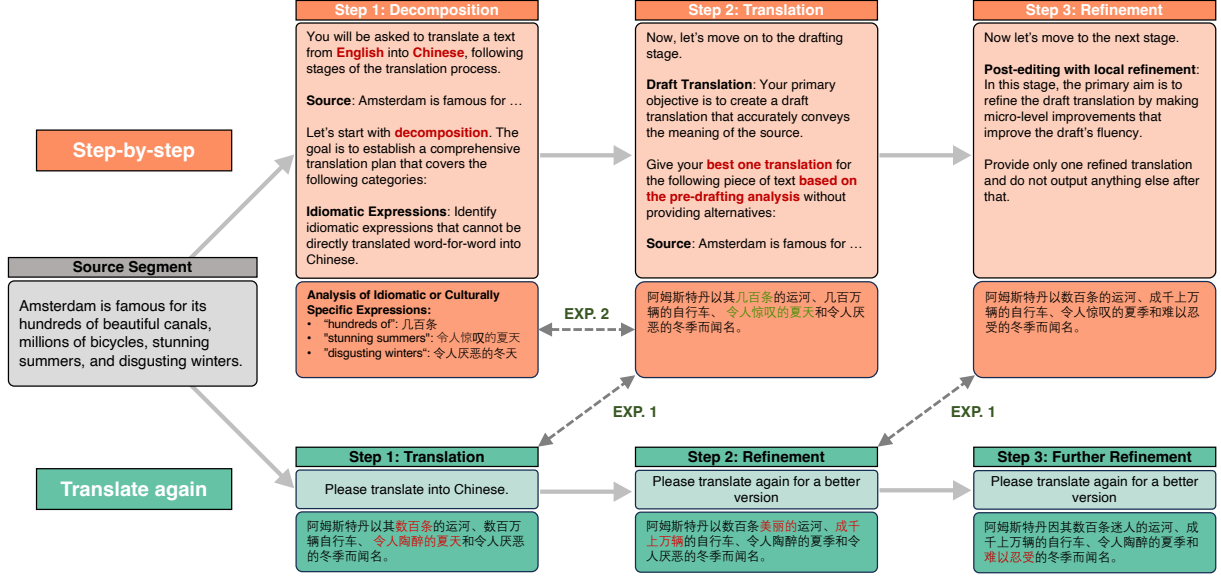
Step-by-step

Source Segment

Amsterdam is famous for its hundreds of beautiful canals, millions of bicycles, stunning summers, and disgusting winters.

Translate again

Step 1: Decomposition

You will be asked to translate a text from English into Chinese, following stages of the translation process.

Source: Amsterdam is famous for …

Let's start with decomposition. The goal is to establish a comprehensive translation plan that covers the following categories:

Idiomatic Expressions: Identify idiomatic expressions that cannot be directly translated word-for-word into Chinese.

Analysis of Idiomatic or Culturally Specific Expressions:
• "hundreds of": 几百条
• "stunning summers": 令人惊叹的夏天
• "disgusting winters": 令人厌恶的冬天

EXP. 2

Step 2: Translation

Now, let's move on to the drafting stage.

Draft Translation: Your primary objective is to create a draft translation that accurately conveys the meaning of the source.

Give your best one translation for the following piece of text based on the pre-drafting analysis without providing alternatives:

Source: Amsterdam is famous for …

阿姆斯特丹以其几百条的运河、几百万辆的自行车、令人惊叹的夏天和令人厌恶的冬季而闻名。

EXP. 1

Step 3: Refinement

Now let's move to the next stage.

Post-editing with local refinement: In this stage, the primary aim is to refine the draft translation by making micro-level improvements that improve the draft's fluency.

Provide only one refined translation and do not output anything else after that.

阿姆斯特丹以数百条的运河、成千上万辆的自行车、令人惊叹的夏季和难以忍受的冬季而闻名。

EXP. 1

Step 1: Translation

Please translate into Chinese.

阿姆斯特丹以其数百条的运河、数百万辆自行车、令人陶醉的夏天和令人厌恶的冬季而闻名。

Step 2: Refinement

Please translate again for a better version

阿姆斯特丹以数百条美丽的运河、成千上万辆的自行车、令人陶醉的夏季和令人厌恶的冬季而闻名。

Step 3: Further Refinement

Please translate again for a better version

阿姆斯特丹因其数百条迷人的运河、成千上万辆的自行车、令人陶醉的夏季和难以忍受的冬季而闻名。